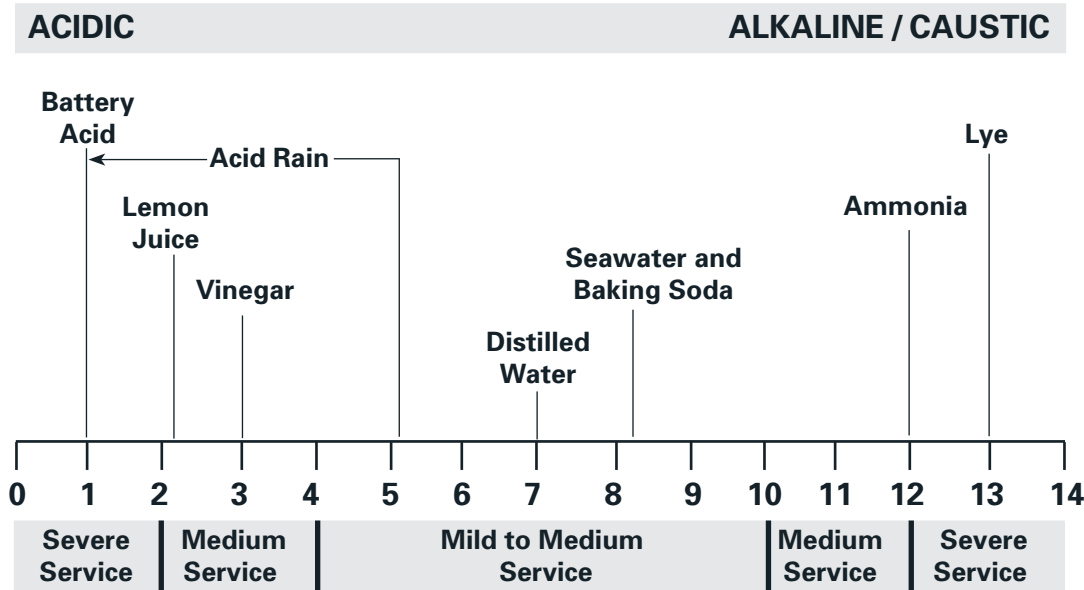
ACIDIC

ALKALINE / CAUSTIC

Battery Acid

Acid Rain

Lemon Juice

Vinegar

Distilled Water

Seawater and Baking Soda

Ammonia

Lye

0 1 2 3 4 5 6 7 8 9 10 11 12 13 14

Severe Service

Medium Service

Mild to Medium Service

Medium Service

Severe Service